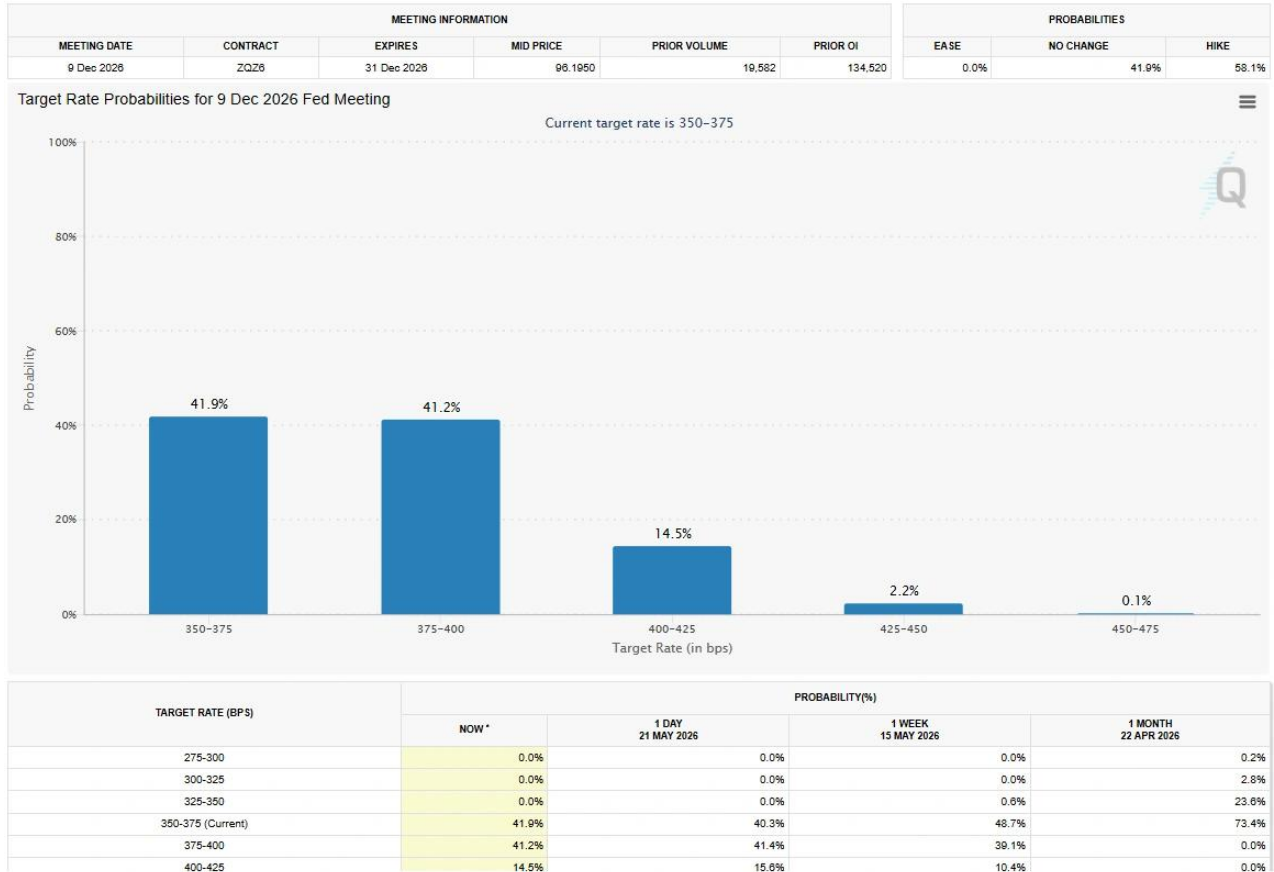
| MEETING INFORMATION | | | | | |
|---|---|---|---|---|---|
| MEETING DATE | CONTRACT | EXPIRES | MID PRICE | PRIOR VOLUME | PRIOR OI |
| 9 Dec 2026 | ZQZ6 | 31 Dec 2026 | 96.1950 | 19,582 | 134,520 |

| PROBABILITIES | | |
|---|---|---|
| EASE | NO CHANGE | HIKE |
| 0.0% | 41.9% | 58.1% |

Target Rate Probabilities for 9 Dec 2026 Fed Meeting

Current target rate is 350-375

100%
80%
60%
40%
20%
0%

Probability

41.9%
41.2%
14.5%
2.2%
0.1%

350-375
375-400
400-425
425-450
450-475

Target Rate (in bps)

| TARGET RATE (BPS) | PROBABILITY(%) NOW * | 1 DAY 21 MAY 2026 | 1 WEEK 15 MAY 2026 | 1 MONTH 22 APR 2026 |
|---|---|---|---|---|
| 275-300 | 0.0% | 0.0% | 0.0% | 0.2% |
| 300-325 | 0.0% | 0.0% | 0.0% | 2.8% |
| 325-350 | 0.0% | 0.0% | 0.6% | 23.6% |
| 350-375 (Current) | 41.9% | 40.3% | 48.7% | 73.4% |
| 375-400 | 41.2% | 41.4% | 39.1% | 0.0% |
| 400-425 | 14.5% | 15.6% | 10.4% | 0.0% |